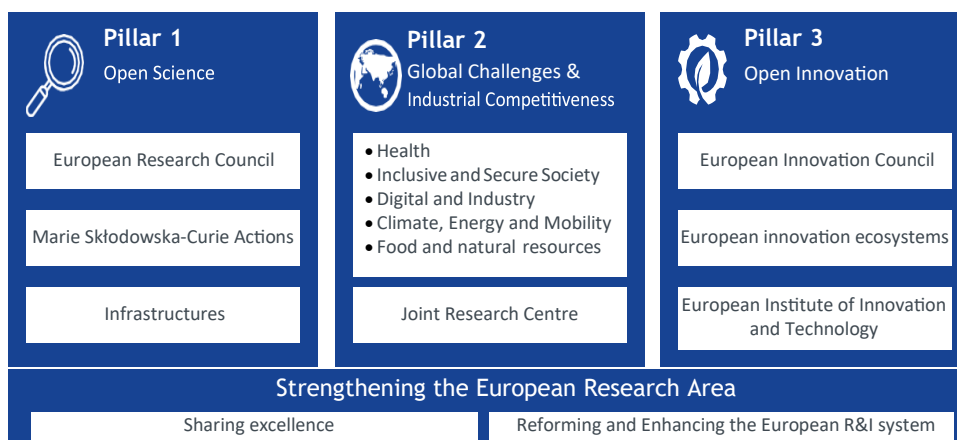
Pillar 1
Open Science

European Research Council

Marie Skłodowska-Curie Actions

Infrastructures

Pillar 2
Global Challenges & Industrial Competitiveness

• Health
• Inclusive and Secure Society
• Digital and Industry
• Climate, Energy and Mobility
• Food and natural resources

Joint Research Centre

Pillar 3
Open Innovation

European Innovation Council

European innovation ecosystems

European Institute of Innovation and Technology

Strengthening the European Research Area

Sharing excellence

Reforming and Enhancing the European R&I system